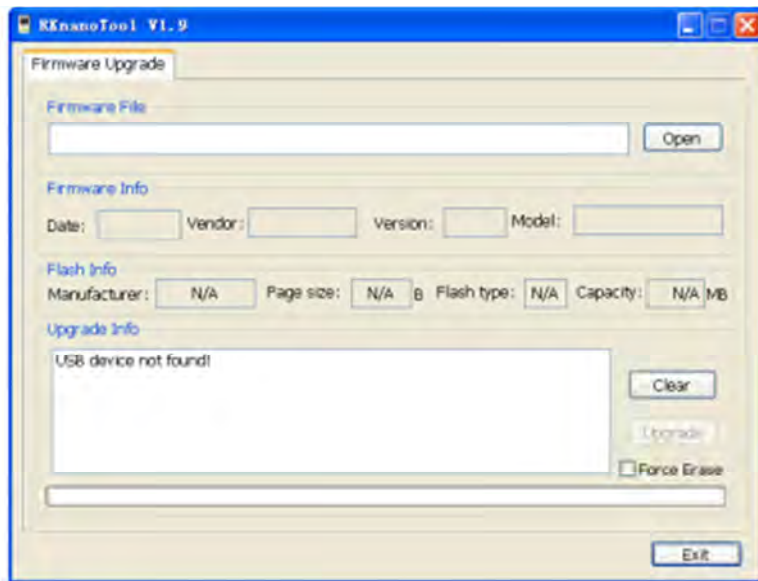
RKnanoTool V1.9

Firmware Upgrade

Firmware File

Open

Firmware Info

Date: Vendor: Version: Model:

Flash Info

Manufacturer: N/A Page size: N/A B Flash type: N/A Capacity: N/A MB

Upgrade Info

USB device not found!

Clear

Upgrade

Force Erase

Exit